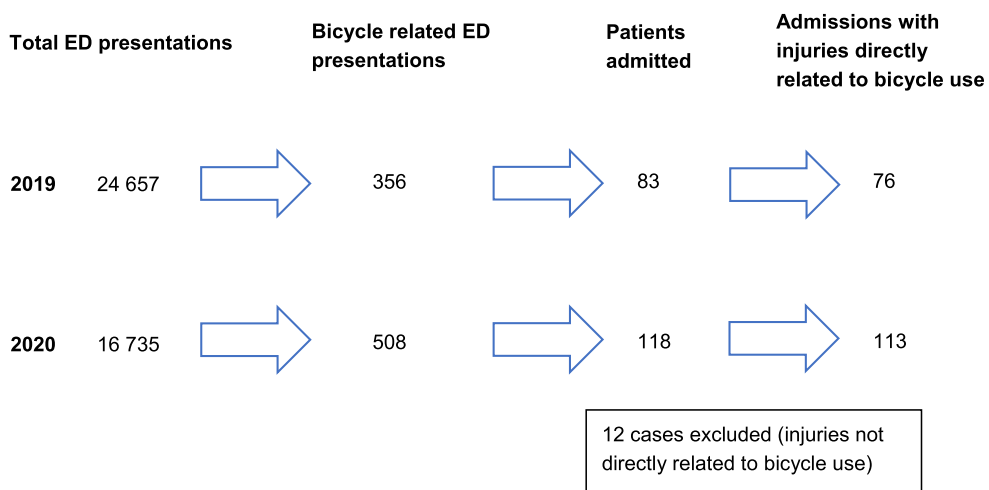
Total ED presentations

Bicycle related ED presentations

Patients admitted

Admissions with injuries directly related to bicycle use

2019 24 657

356

83

76

2020 16 735

508

118

113

12 cases excluded (injuries not directly related to bicycle use)